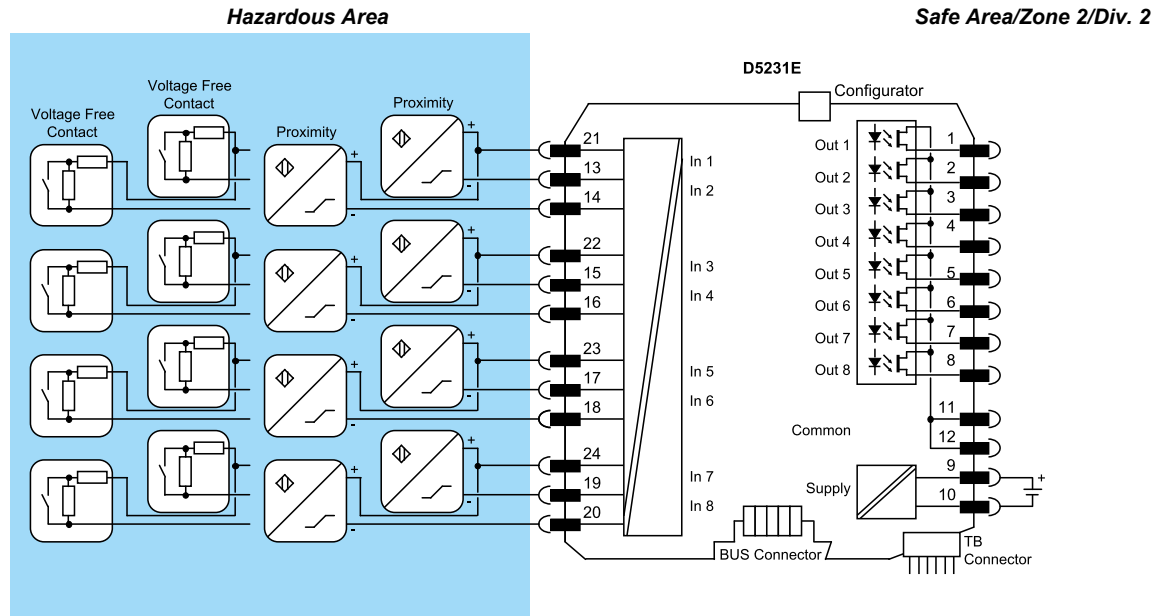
Hazardous Area

Safe Area/Zone 2/Div. 2

D5231E

Configurator

Voltage Free Contact

Voltage Free Contact

Proximity

Proximity

+
-
+
-

21
13
14
22
15
16
23
17
18
24
19
20

In 1
In 2
In 3
In 4
In 5
In 6
In 7
In 8

Out 1
Out 2
Out 3
Out 4
Out 5
Out 6
Out 7
Out 8

1
2
3
4
5
6
7
8
11
12
9
10

Common

Supply

+

BUS Connector

TB Connector